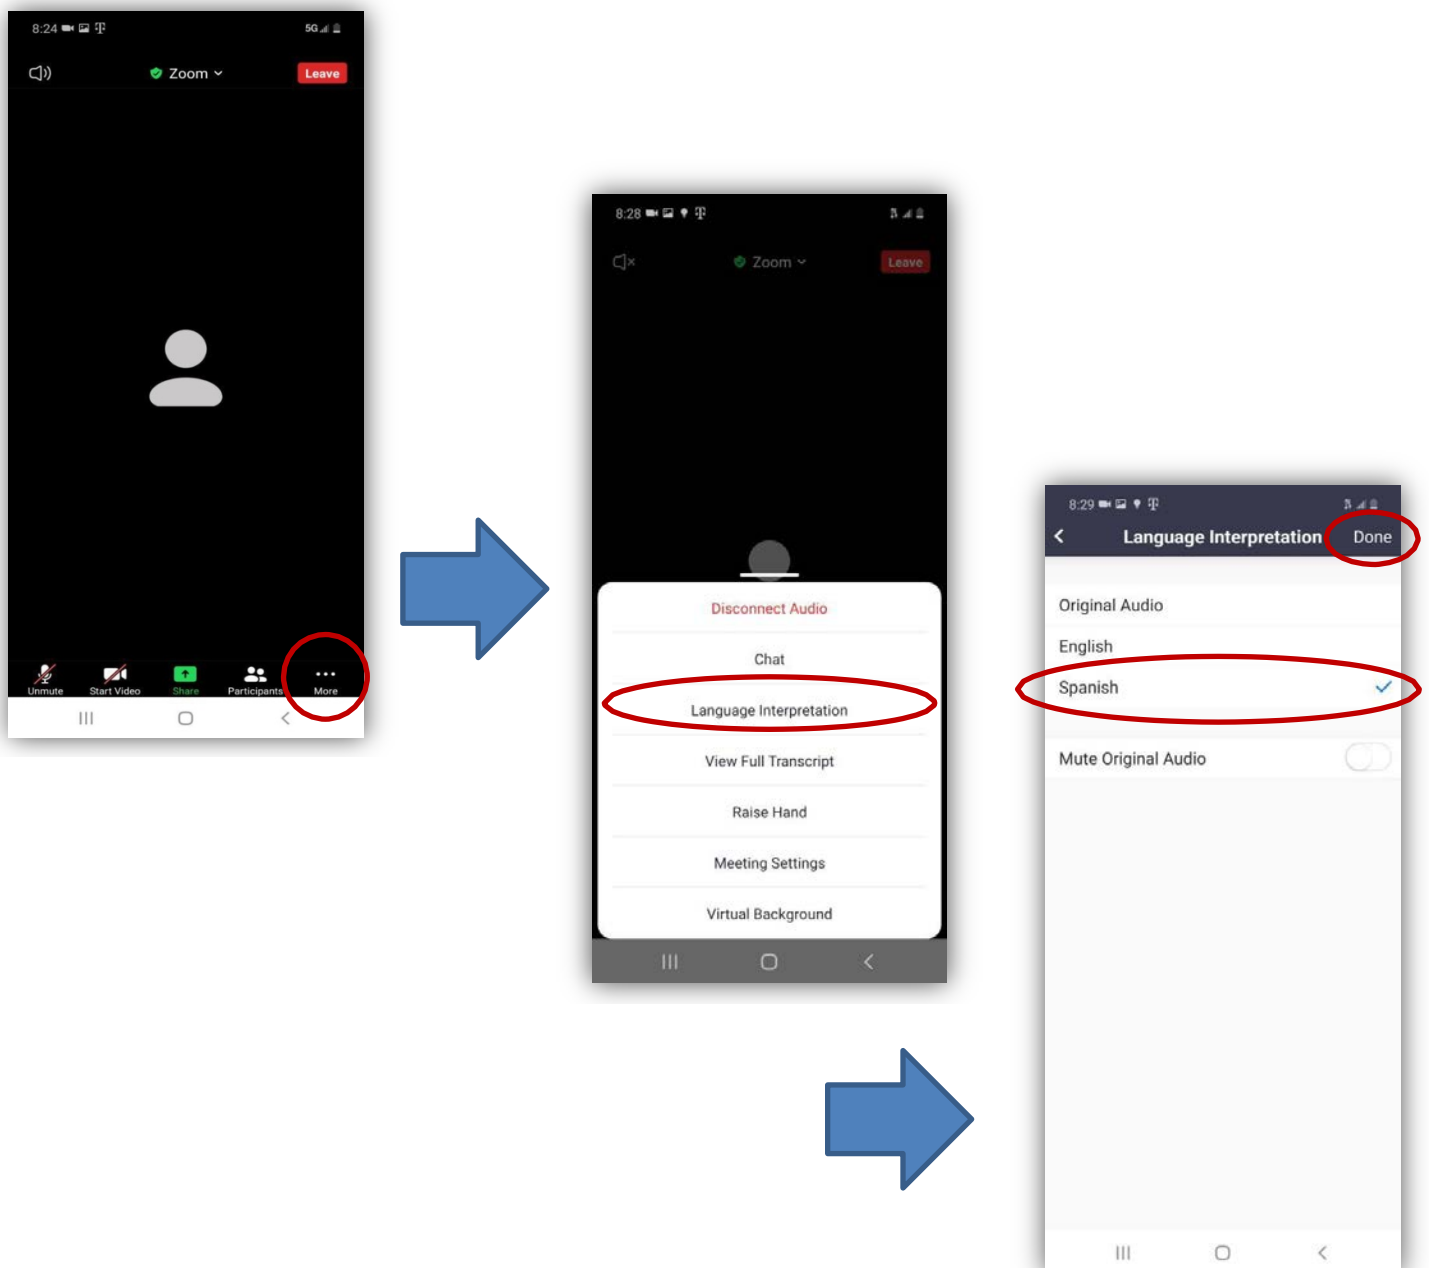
8:24

5G

Zoom

Leave

Unmute

Start Video

Share

Participants

More

8:28

Zoom

Leave

Disconnect Audio

Chat

Language Interpretation

View Full Transcript

Raise Hand

Meeting Settings

Virtual Background

8:29

Language Interpretation

Done

Original Audio

English

Spanish

Mute Original Audio